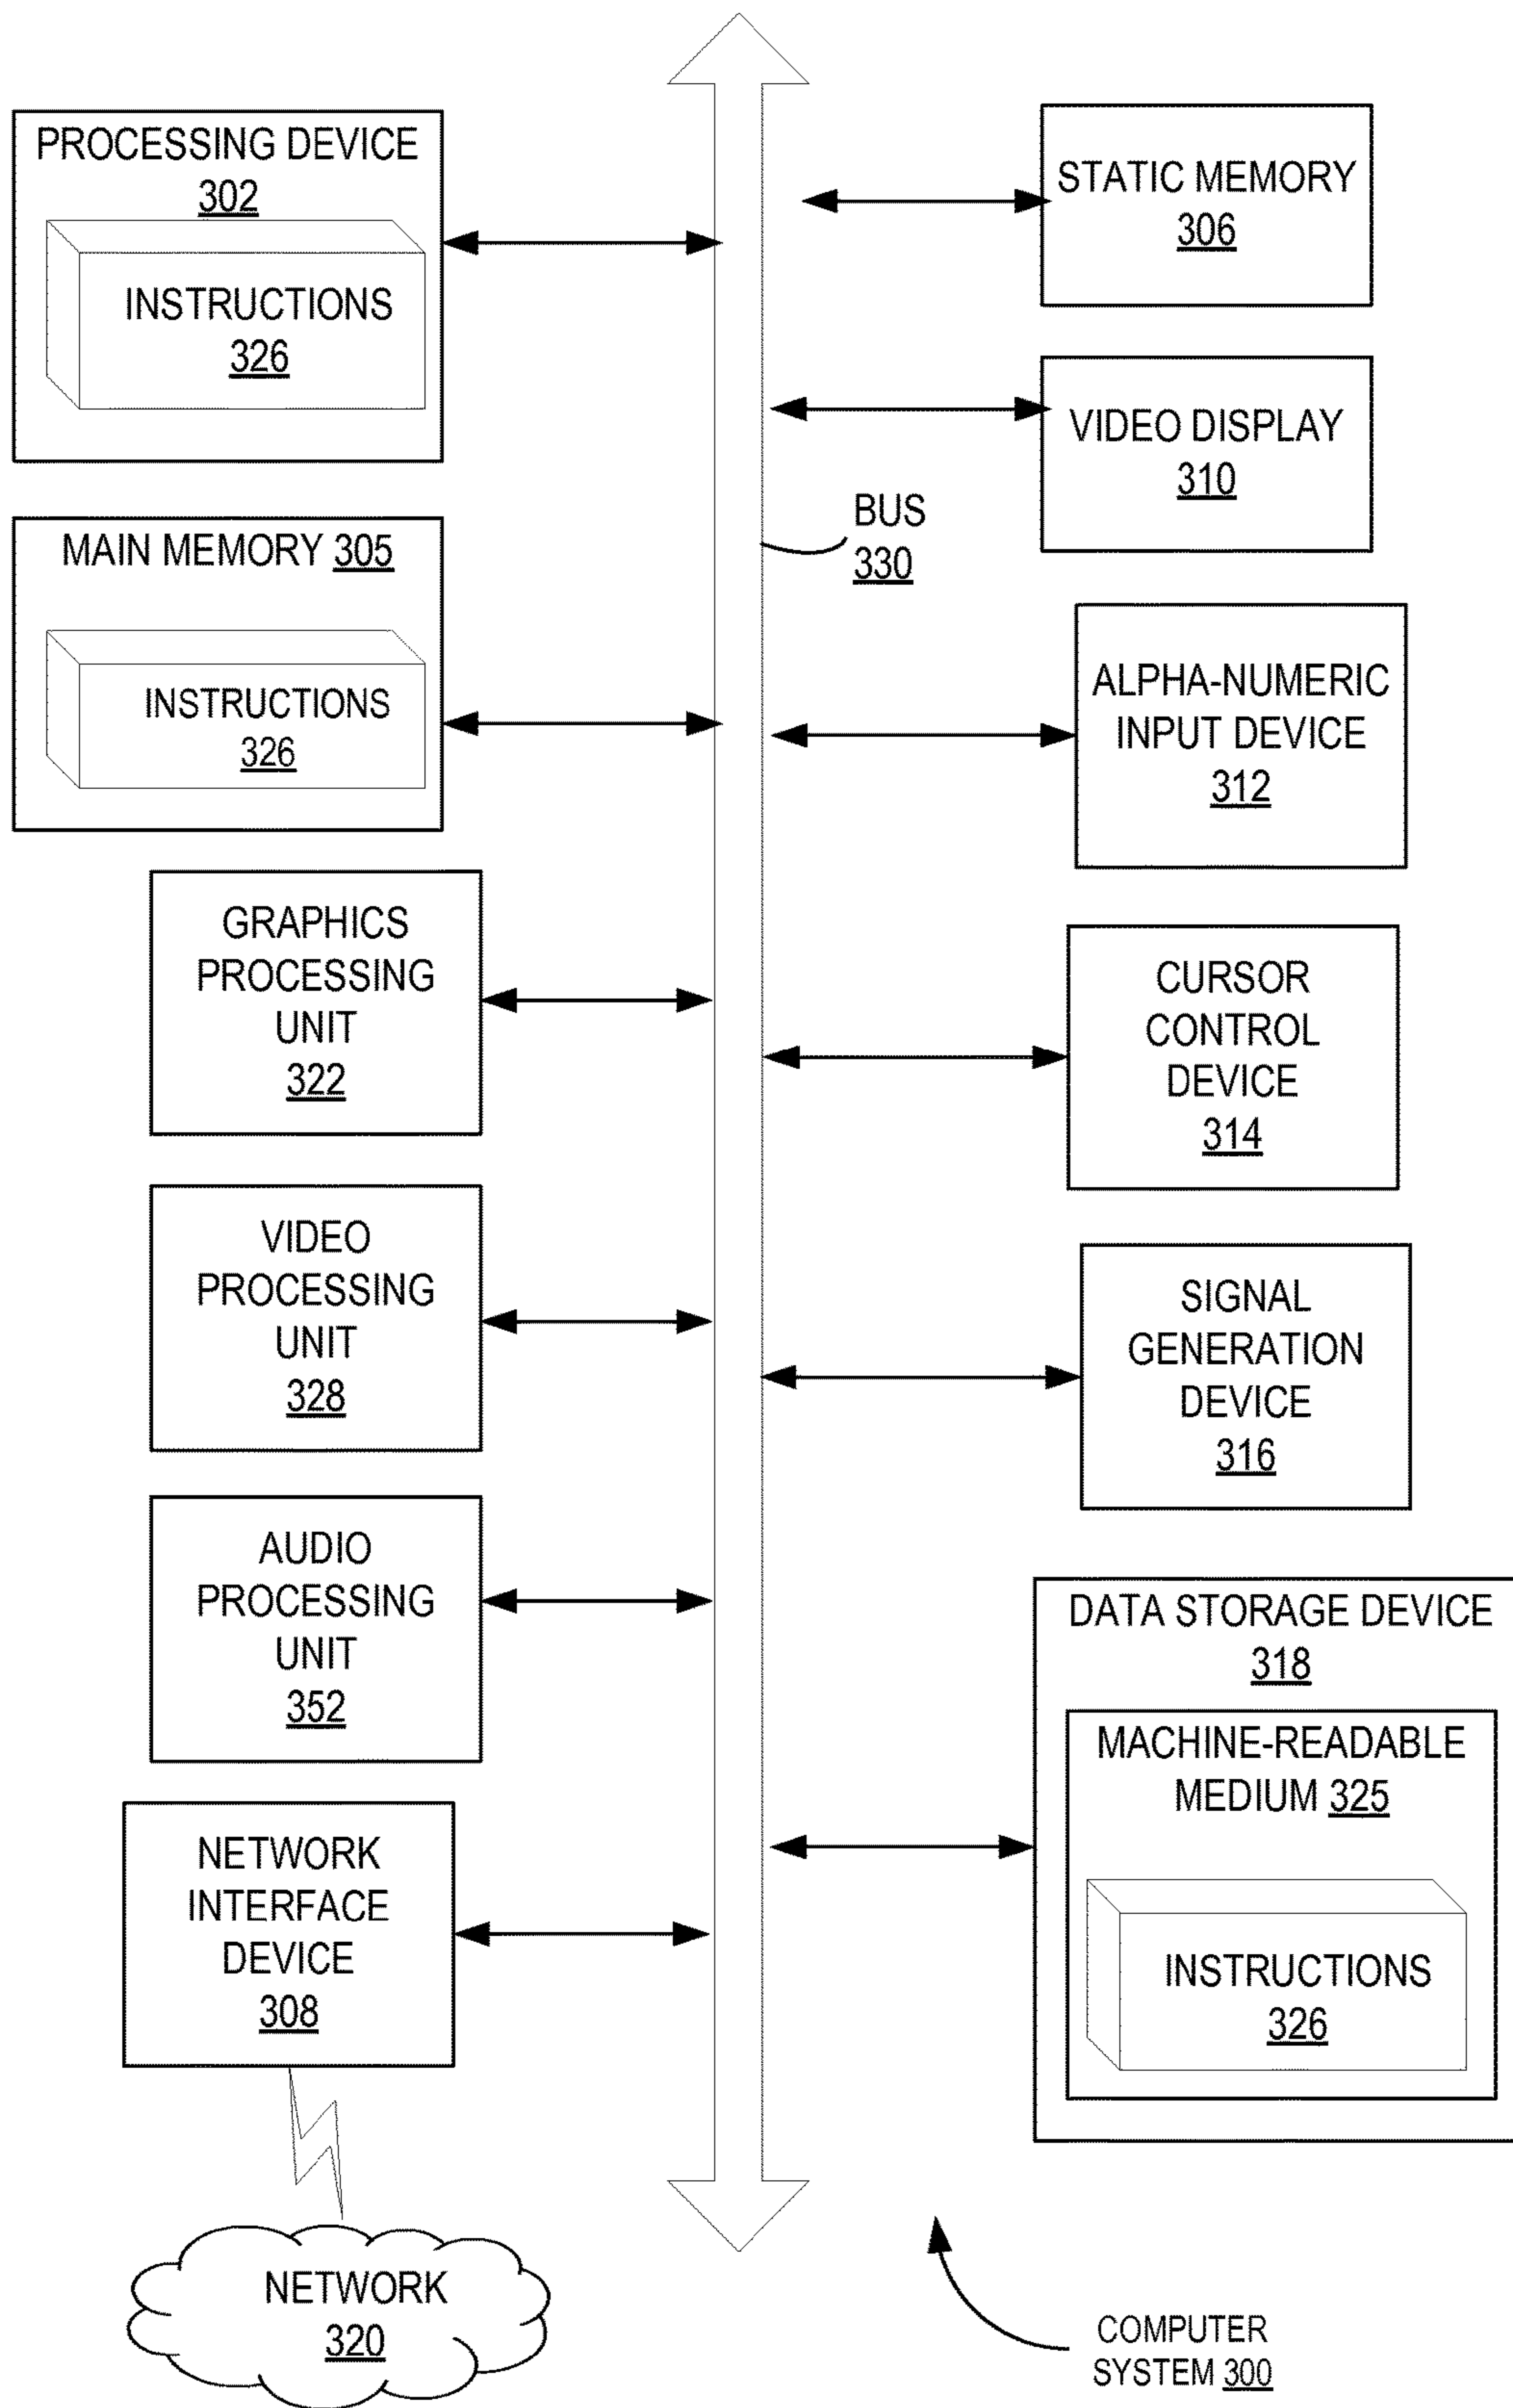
PROCESSING DEVICE 302

INSTRUCTIONS 326

STATIC MEMORY 306

VIDEO DISPLAY 310

BUS 330

MAIN MEMORY 305

INSTRUCTIONS 326

ALPHA-NUMERIC INPUT DEVICE 312

GRAPHICS PROCESSING UNIT 322

CURSOR CONTROL DEVICE 314

VIDEO PROCESSING UNIT 328

SIGNAL GENERATION DEVICE 316

AUDIO PROCESSING UNIT 352

DATA STORAGE DEVICE 318

MACHINE-READABLE MEDIUM 325

INSTRUCTIONS 326

NETWORK INTERFACE DEVICE 308

NETWORK 320

COMPUTER SYSTEM 300